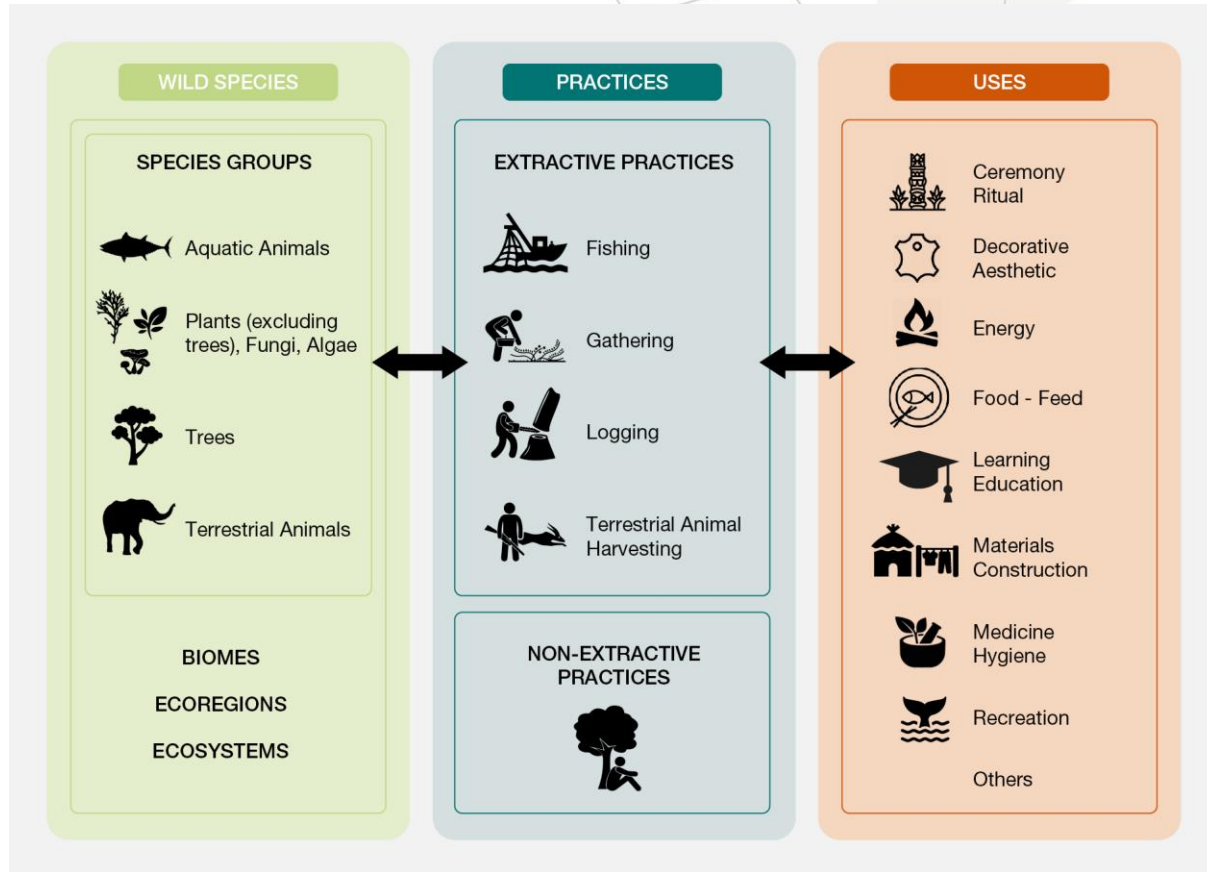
WILD SPECIES

SPECIES GROUPS

Aquatic Animals

Plants (excluding trees), Fungi, Algae

Trees

Terrestrial Animals

BIOMES

ECOREGIONS

ECOSYSTEMS

PRACTICES

EXTRACTIVE PRACTICES

Fishing

Gathering

Logging

Terrestrial Animal Harvesting

NON-EXTRACTIVE PRACTICES

USES

Ceremony Ritual

Decorative Aesthetic

Energy

Food - Feed

Learning Education

Materials Construction

Medicine Hygiene

Recreation

Others